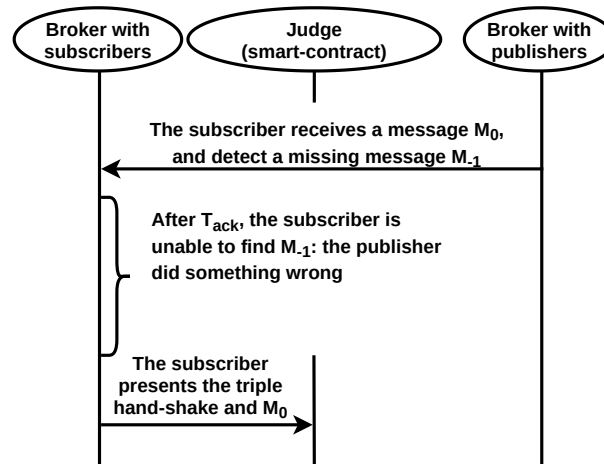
Broker with subscribers

Judge (smart-contract)

Broker with publishers

The subscriber receives a message $M_0$, and detect a missing message $M_{-1}$

After $T_{ack}$, the subscriber is unable to find $M_{-1}$: the publisher did something wrong

The subscriber presents the triple hand-shake and $M_0$